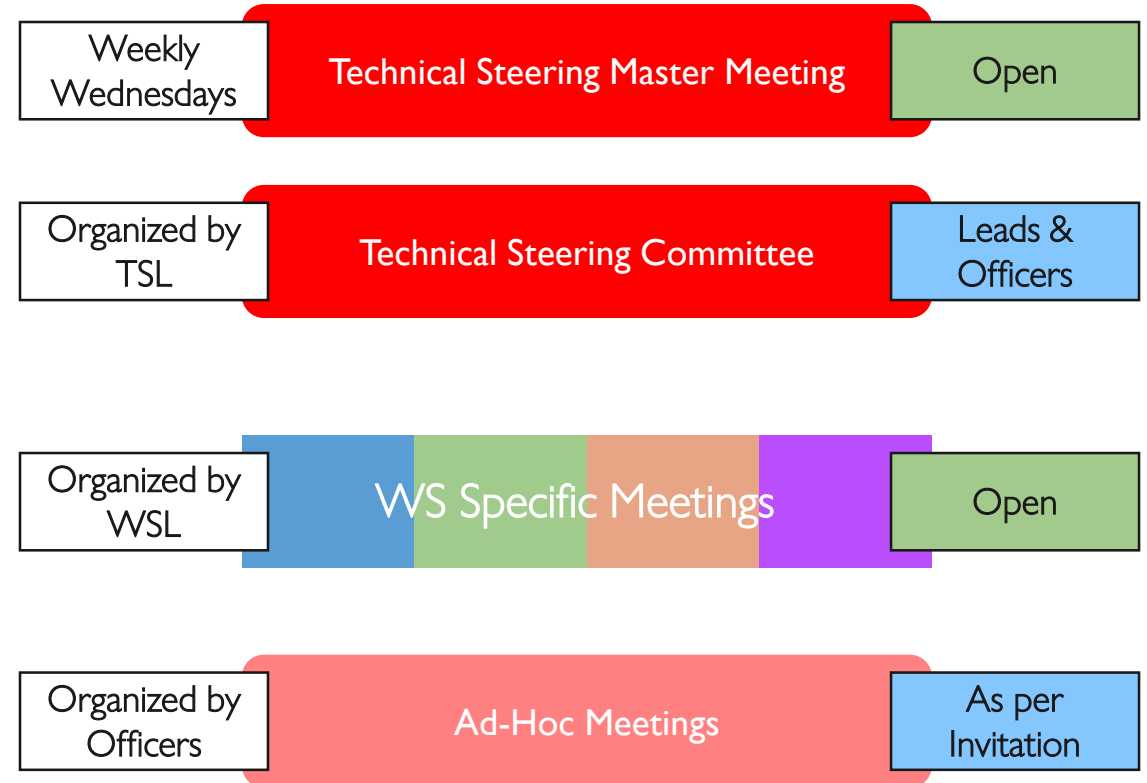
Weekly Wednesdays

Technical Steering Master Meeting

Open

Organized by TSL

Technical Steering Committee

Leads & Officers

Organized by WSL

WS Specific Meetings

Open

Organized by Officers

Ad-Hoc Meetings

As per Invitation